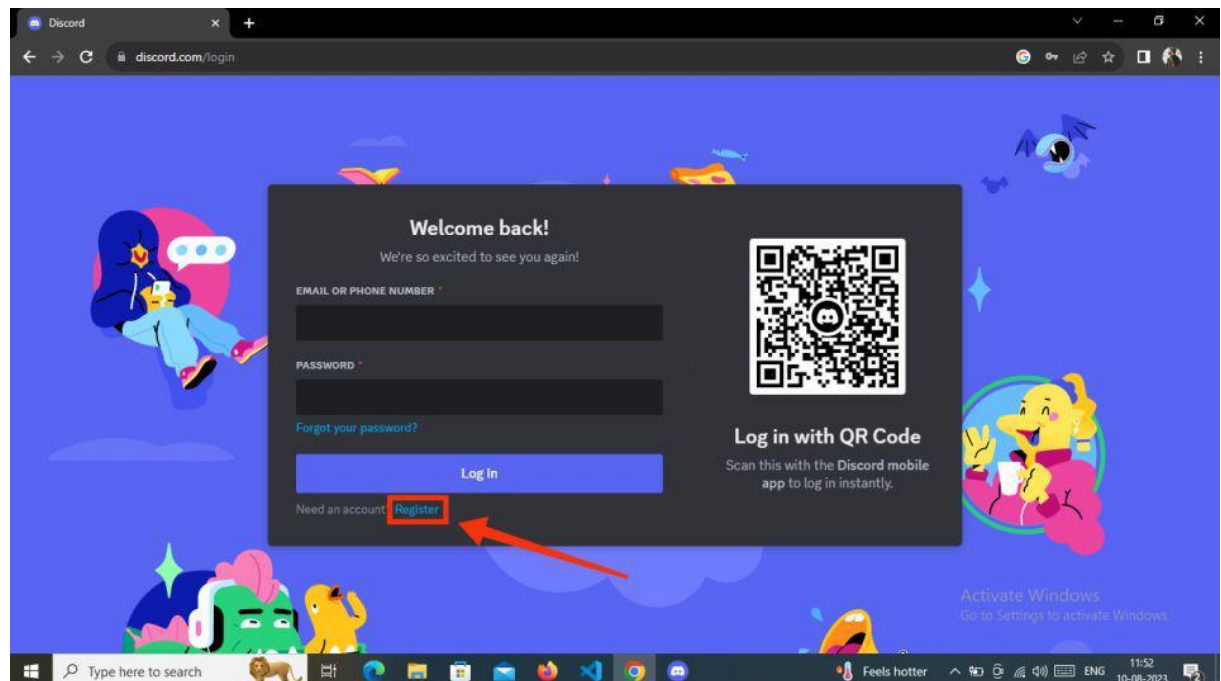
Discord

discord.com/login

Welcome back!

We're so excited to see you again!

EMAIL OR PHONE NUMBER *

PASSWORD *

Forgot your password?

Log In

Need an account? Register

Log in with QR Code

Scan this with the Discord mobile app to log in instantly.

Activate Windows
Go to Settings to activate Windows.

Type here to search

Feels hotter

ENG

11:52
10-08-2023